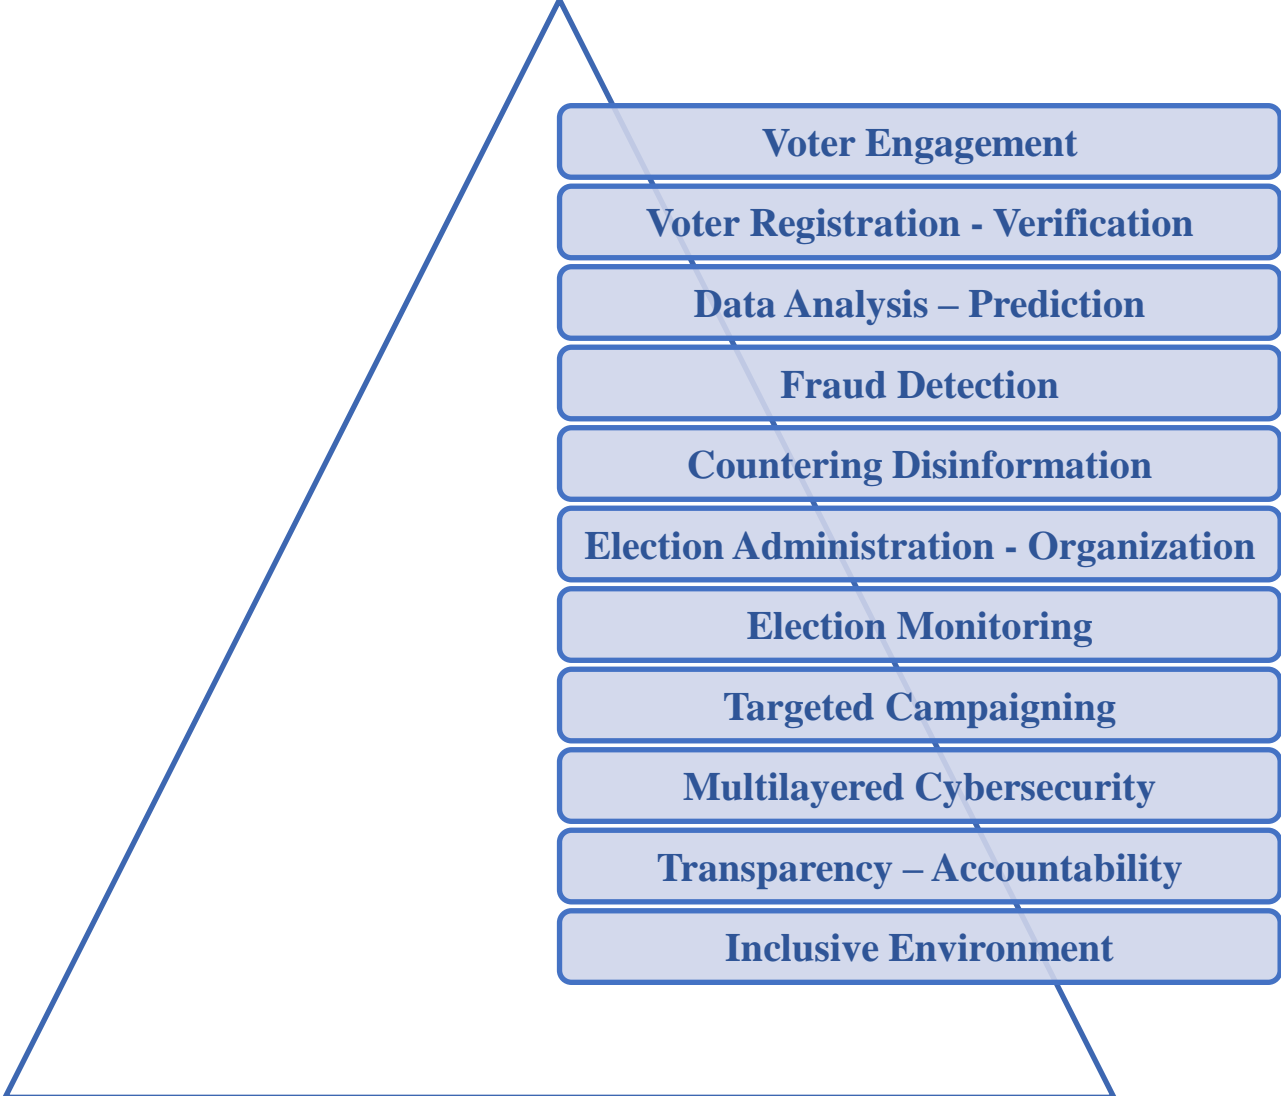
Voter Engagement

Voter Registration - Verification

Data Analysis – Prediction

Fraud Detection

Countering Disinformation

Election Administration - Organization

Election Monitoring

Targeted Campaigning

Multilayered Cybersecurity

Transparency – Accountability

Inclusive Environment